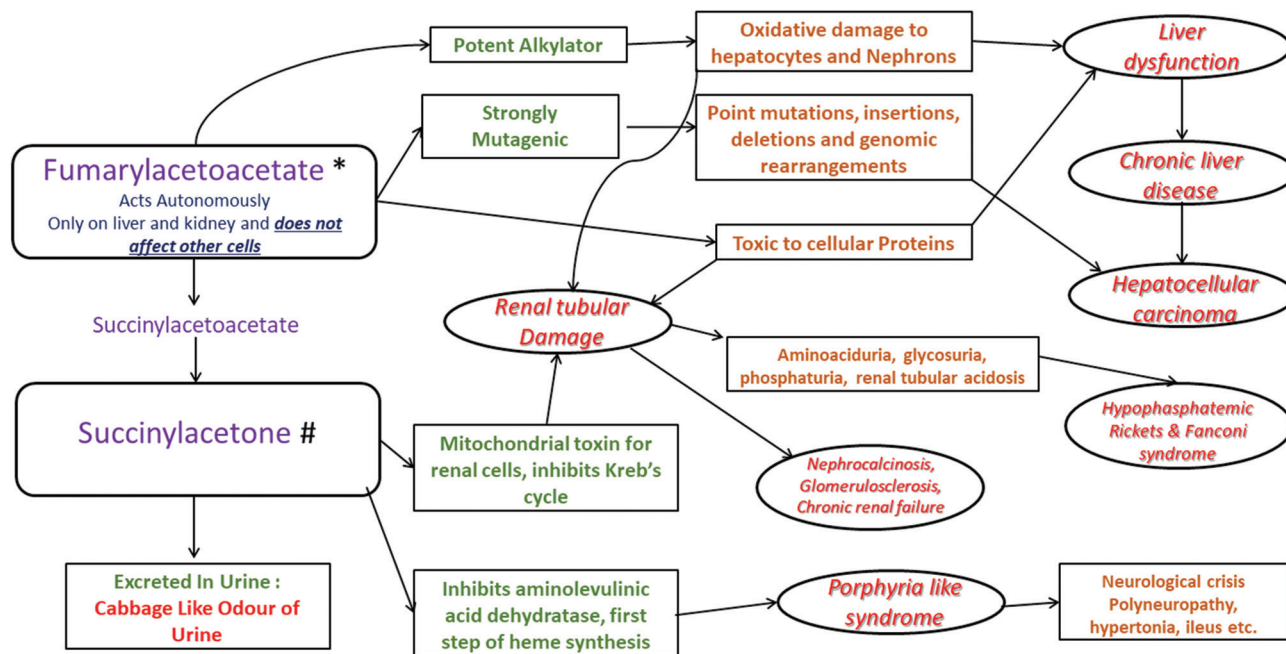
Fumarylacetoacetate *
Acts Autonomously
Only on liver and kidney and does not affect other cells

Potent Alkylator

Oxidative damage to hepatocytes and Nephrons

Liver dysfunction

Strongly Mutagenic

Point mutations, insertions, deletions and genomic rearrangements

Chronic liver disease

Toxic to cellular Proteins

Hepatocellular carcinoma

Succinylacetoacetate

Renal tubular Damage

Aminoaciduria, glycosuria, phosphaturia, renal tubular acidosis

Hypophasphatemic Rickets & Fanconi syndrome

Succinylacetone #

Mitochondrial toxin for renal cells, inhibits Kreb's cycle

Nephrocalcinosis, Glomerulosclerosis, Chronic renal failure

Excreted In Urine :
Cabbage Like Odour of Urine

Inhibits aminolevulinic acid dehydratase, first step of heme synthesis

Porphyria like syndrome

Neurological crisis
Polyneuropathy, hypertonia, ileus etc.